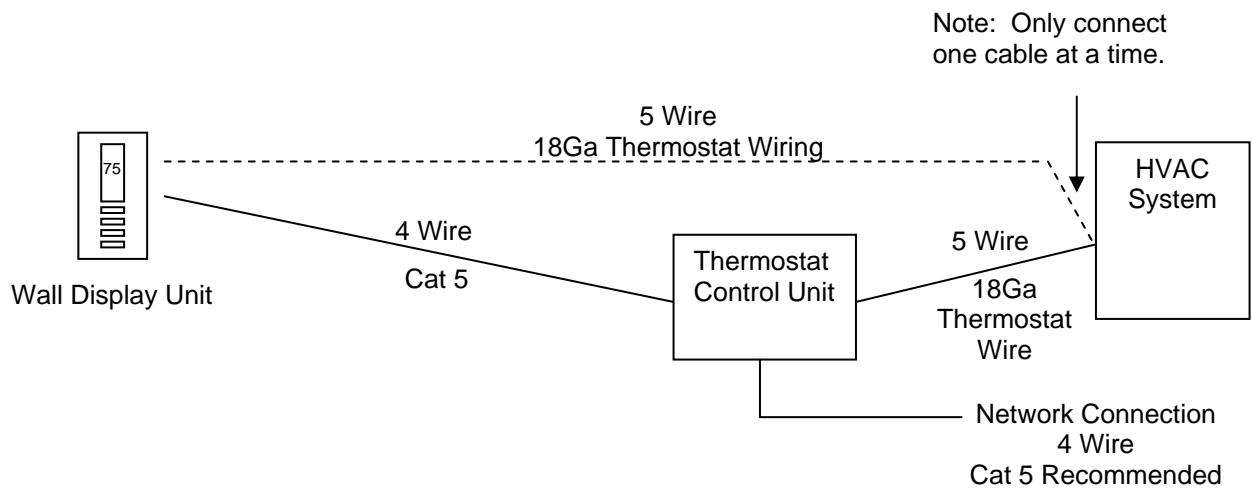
Note: Only connect one cable at a time.

5 Wire
18Ga Thermostat Wiring

75

HVAC System

4 Wire

Cat 5

Wall Display Unit

Thermostat Control Unit

5 Wire

18Ga Thermostat Wire

Network Connection
4 Wire
Cat 5 Recommended